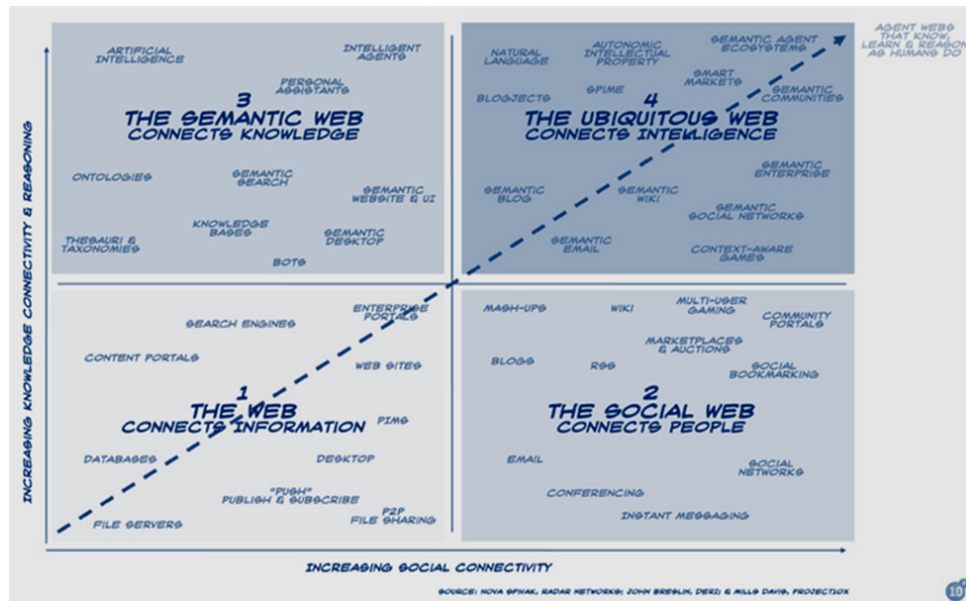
AGENT WEBS THAT KNOW, LEARN & REASON AS HUMANS DO

3
THE SEMANTIC WEB
CONNECTS KNOWLEDGE

ARTIFICIAL INTELLIGENCE

INTELLIGENT AGENTS

PERSONAL ASSISTANTS

ONTOLOGIES

SEMANTIC SEARCH

SEMANTIC WEBSITE & UI

KNOWLEDGE BASES

THESAURI & TAXONOMIES

SEMANTIC DESKTOP

BOTS

4
THE UBIQUITOUS WEB
CONNECTS INTELLIGENCE

NATURAL LANGUAGE

AUTONOMIC INTELLECTUAL PROPERTY

SEMANTIC AGENT ECOSYSTEMS

SMART MARKETS

SPIME

BLOGJECTS

SEMANTIC COMMUNITIES

SEMANTIC ENTERPRISE

SEMANTIC BLOG

SEMANTIC WIKI

SEMANTIC SOCIAL NETWORKS

SEMANTIC EMAIL

CONTEXT-AWARE GAMES

1
THE WEB
CONNECTS INFORMATION

SEARCH ENGINES

ENTERPRISE PORTALS

CONTENT PORTALS

WEB SITES

PIMS

DATABASES

DESKTOP

"PUSH" PUBLISH & SUBSCRIBE

P2P FILE SHARING

FILE SERVERS

2
THE SOCIAL WEB
CONNECTS PEOPLE

MASH-UPS

WIKI

MULTI-USER GAMING

COMMUNITY PORTALS

MARKETPLACES & AUCTIONS

BLOGS

RSS

SOCIAL BOOKMARKING

EMAIL

SOCIAL NETWORKS

CONFERENCING

INSTANT MESSAGING

INCREASING KNOWLEDGE CONNECTIVITY & REASONING

INCREASING SOCIAL CONNECTIVITY

SOURCE: NOVA SPIVAK, RADAR NETWORKS; JOHN BRESLIN, DERI; & MILLS DAVIS, PROJECT10X

10